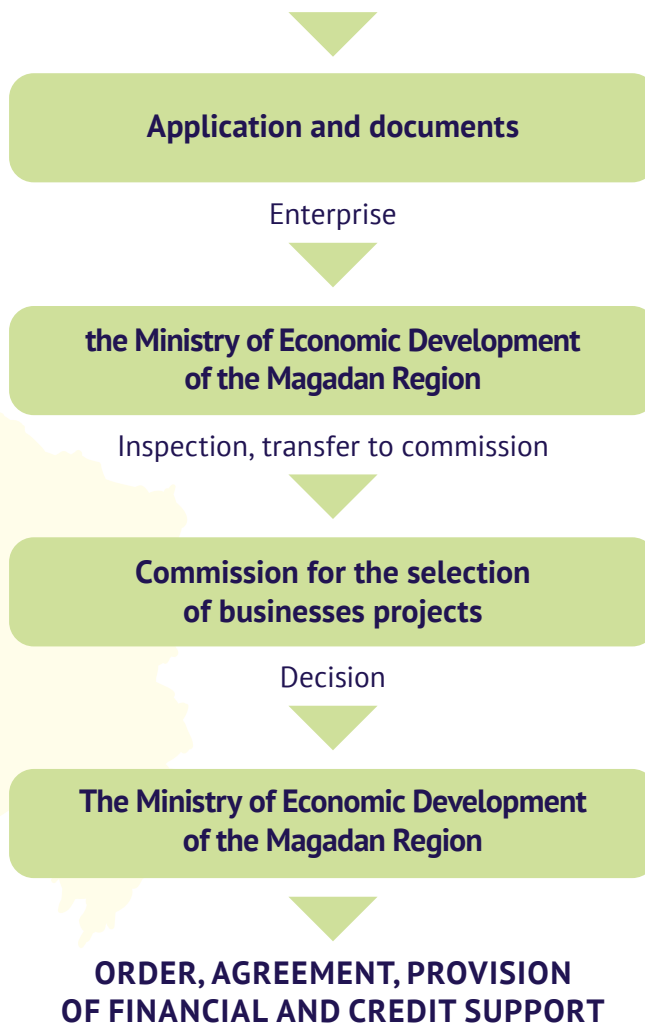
Application and documents

Enterprise

the Ministry of Economic Development of the Magadan Region

Inspection, transfer to commission

Commission for the selection of businesses projects

Decision

The Ministry of Economic Development of the Magadan Region

ORDER, AGREEMENT, PROVISION OF FINANCIAL AND CREDIT SUPPORT